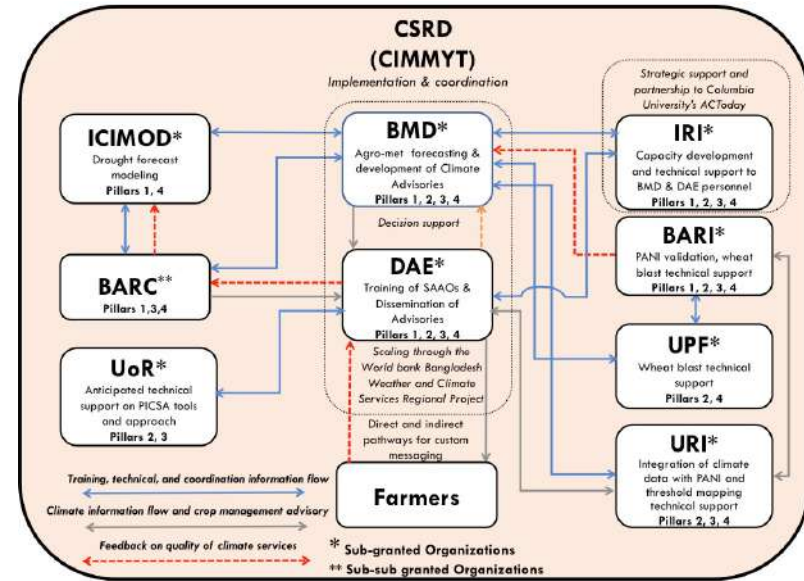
CSRD
(CIMMYT)
Implementation & coordination

Strategic support and partnership to Columbia University's ACToday

ICIMOD*
Drought forecast modeling
Pillars 1, 4

BMD*
Agro-met forecasting & development of Climate Advisories
Pillars 1, 2, 3, 4

IRI*
Capacity development and technical support to BMD & DAE personnel
Pillars 1, 2, 3, 4

Decision support

BARI*
PANI validation, wheat blast technical support
Pillars 1, 2, 3, 4

BARC**
Pillars 1,3,4

DAE*
Training of SAAOs & Dissemination of Advisories
Pillars 1, 2, 3, 4

UPF*
Wheat blast technical support
Pillars 2, 4

UoR*
Anticipated technical support on PICSA tools and approach
Pillars 2, 3

Scaling through the World bank Bangladesh Weather and Climate Services Regional Project

Direct and indirect pathways for custom messaging

URI*
Integration of climate data with PANI and threshold mapping technical support
Pillars 2, 3, 4

Training, technical, and coordination information flow

Climate information flow and crop management advisory

Feedback on quality of climate services

Farmers

* Sub-granted Organizations
** Sub-sub granted Organizations